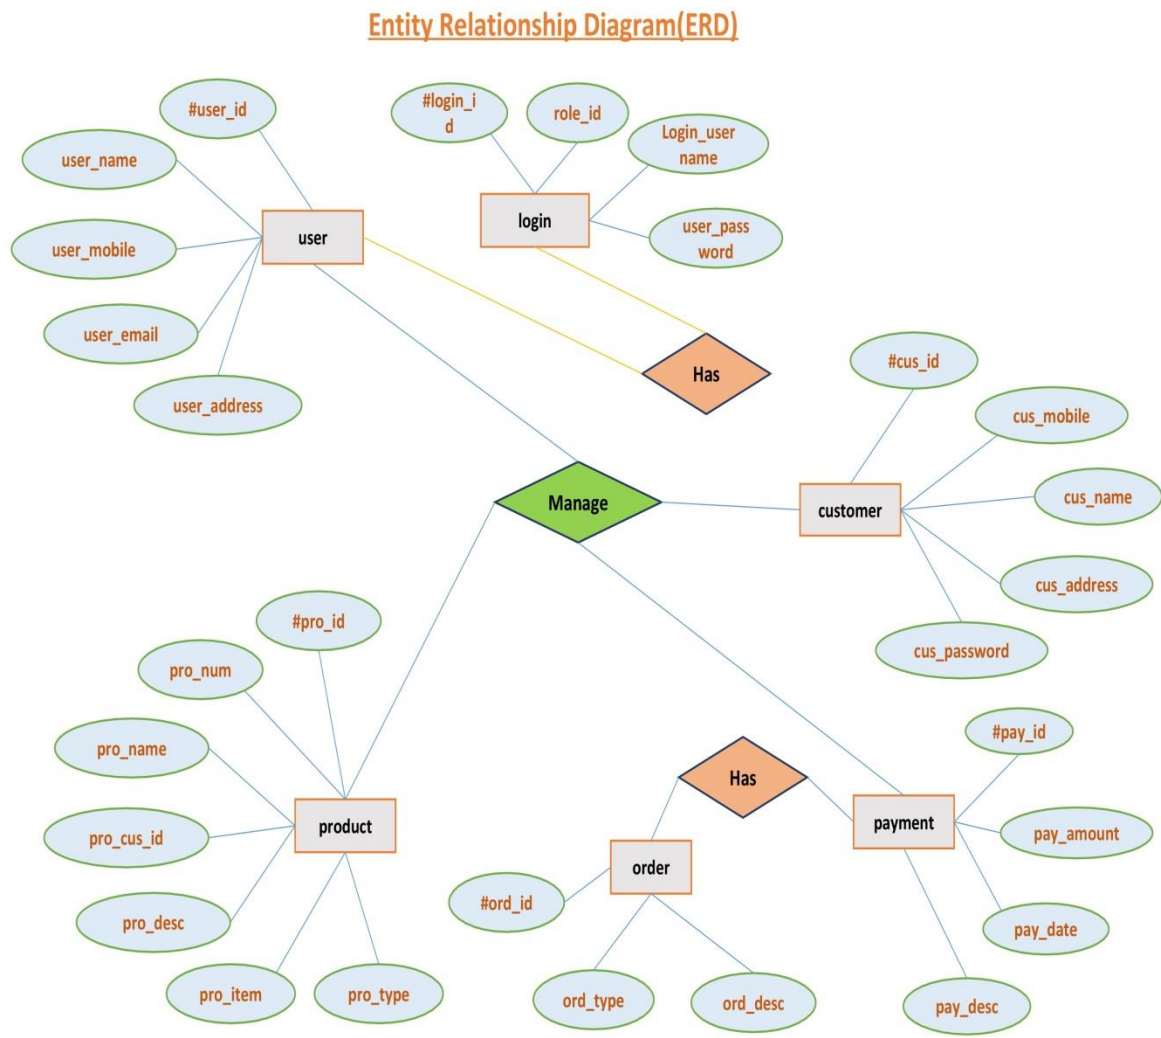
Entity Relationship Diagram(ERD)

#user_id
user_name
user_mobile
user_email
user_address
user

#login_id
role_id
Login_username
user_password
login

Has

Manage

#cus_id
cus_mobile
cus_name
cus_address
cus_password
customer

#pro_id
pro_num
pro_name
pro_cus_id
pro_desc
pro_item
pro_type
product

Has

#ord_id
ord_type
ord_desc
order

#pay_id
pay_amount
pay_date
pay_desc
payment